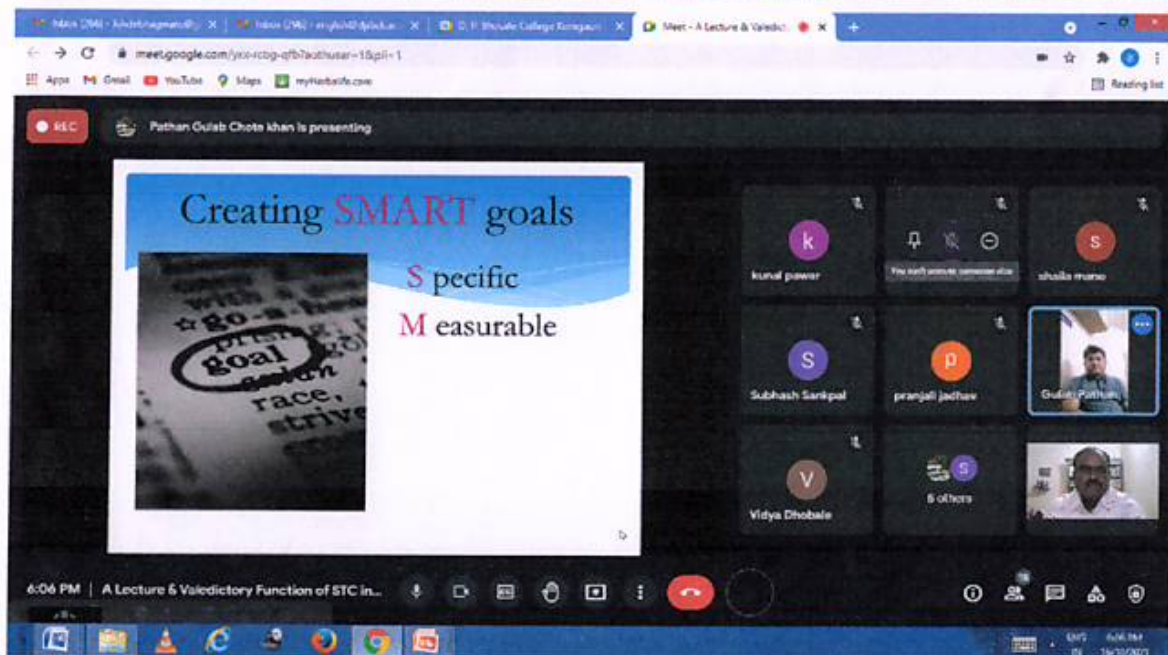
Inbox (296) - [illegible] | Inbox (296) - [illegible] | D. P. Bhosale College Koregaon | Meet - A Lecture & Valedict

meet.google.com/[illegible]

Apps Gmail YouTube Maps myHerbalife.com

Reading list

REC

Pathan Gulab Chote khan is presenting

Creating SMART goals

S pecific

M easurable

go-a goal race, strive

kunal pawar

You can't unmute someone else

shaila mane

Subhash Sankpal

pranjali jadhav

Gulab Pathan

Vidya Dhobale

5 others

6:06 PM | A Lecture & Valedictory Function of STC in...

ENG IN 6:06 PM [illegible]